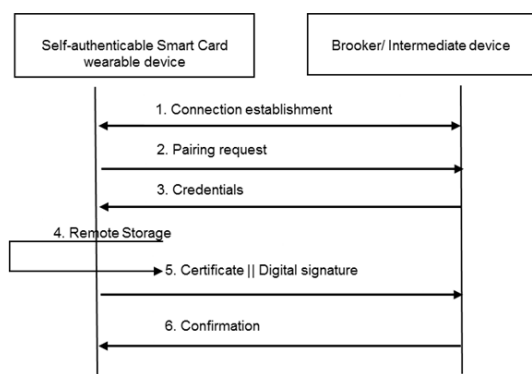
Self-authenticable Smart Card wearable device

Brooker/ Intermediate device

1. Connection establishment

2. Pairing request

3. Credentials

4. Remote Storage

5. Certificate || Digital signature

6. Confirmation